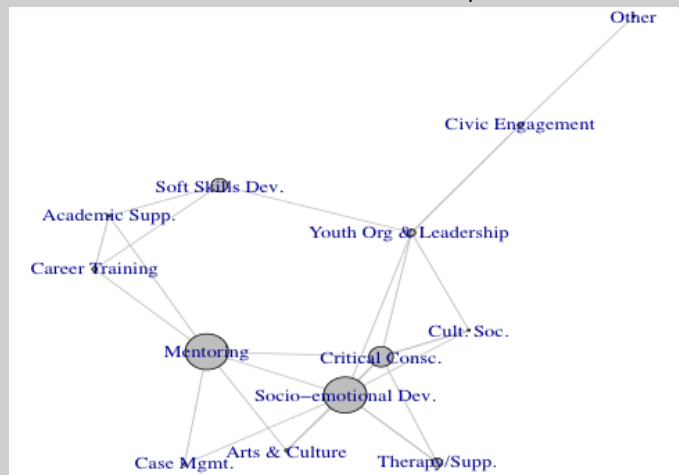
Other

Civic Engagement

Soft Skills Dev.

Academic Supp.

Youth Org & Leadership

Career Training

Cult. Soc.

Mentoring

Critical Consc.

Socio–emotional Dev.

Arts & Culture

Case Mgmt.

Therapy/Supp.